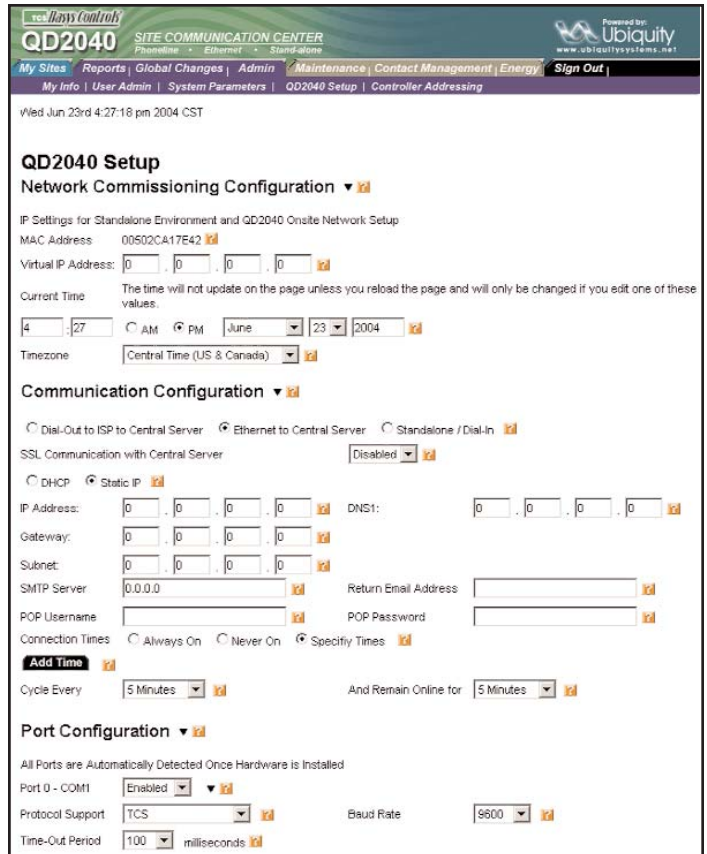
TCS Basys Controls
QD2040
SITE COMMUNICATION CENTER
Phoneline • Ethernet • Stand-alone
Powered by:
Ubiquity
www.ubiquitysystems.net

My Sites | Reports | Global Changes | Admin | Maintenance | Contact Management | Energy | Sign Out |
My Info | User Admin | System Parameters | QD2040 Setup | Controller Addressing

Wed Jun 23rd 4:27:18 pm 2004 CST

QD2040 Setup
Network Commissioning Configuration ▾

IP Settings for Standalone Environment and QD2040 Onsite Network Setup
MAC Address 00502CA17E42
Virtual IP Address: 0 . 0 . 0 . 0
Current Time The time will not update on the page unless you reload the page and will only be changed if you edit one of these values.
4 : 27 AM PM June 23 2004
Timezone Central Time (US & Canada)

Communication Configuration ▾

Dial-Out to ISP to Central Server Ethernet to Central Server Standalone / Dial-In
SSL Communication with Central Server Disabled
DHCP Static IP
IP Address: 0 . 0 . 0 . 0 DNS1: 0 . 0 . 0 . 0
Gateway: 0 . 0 . 0 . 0
Subnet: 0 . 0 . 0 . 0
SMTP Server 0.0.0.0 Return Email Address
POP Username POP Password
Connection Times Always On Never On Specify Times
Add Time
Cycle Every 5 Minutes And Remain Online for 5 Minutes

Port Configuration ▾

All Ports are Automatically Detected Once Hardware is Installed
Port 0 - COM1 Enabled ▾
Protocol Support TCS Baud Rate 9600
Time-Out Period 100 milliseconds